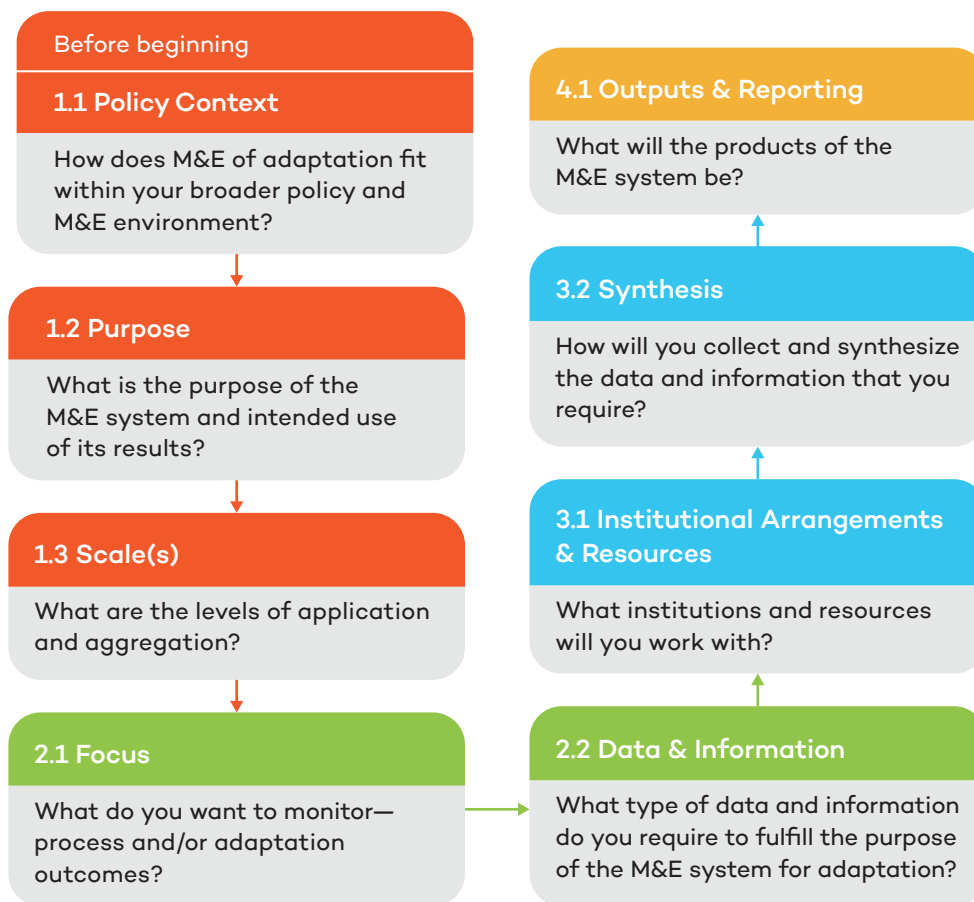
Before beginning

1.1 Policy Context

How does M&E of adaptation fit within your broader policy and M&E environment?

1.2 Purpose

What is the purpose of the M&E system and intended use of its results?

1.3 Scale(s)

What are the levels of application and aggregation?

2.1 Focus

What do you want to monitor—process and/or adaptation outcomes?

2.2 Data & Information

What type of data and information do you require to fulfill the purpose of the M&E system for adaptation?

3.1 Institutional Arrangements & Resources

What institutions and resources will you work with?

3.2 Synthesis

How will you collect and synthesize the data and information that you require?

4.1 Outputs & Reporting

What will the products of the M&E system be?